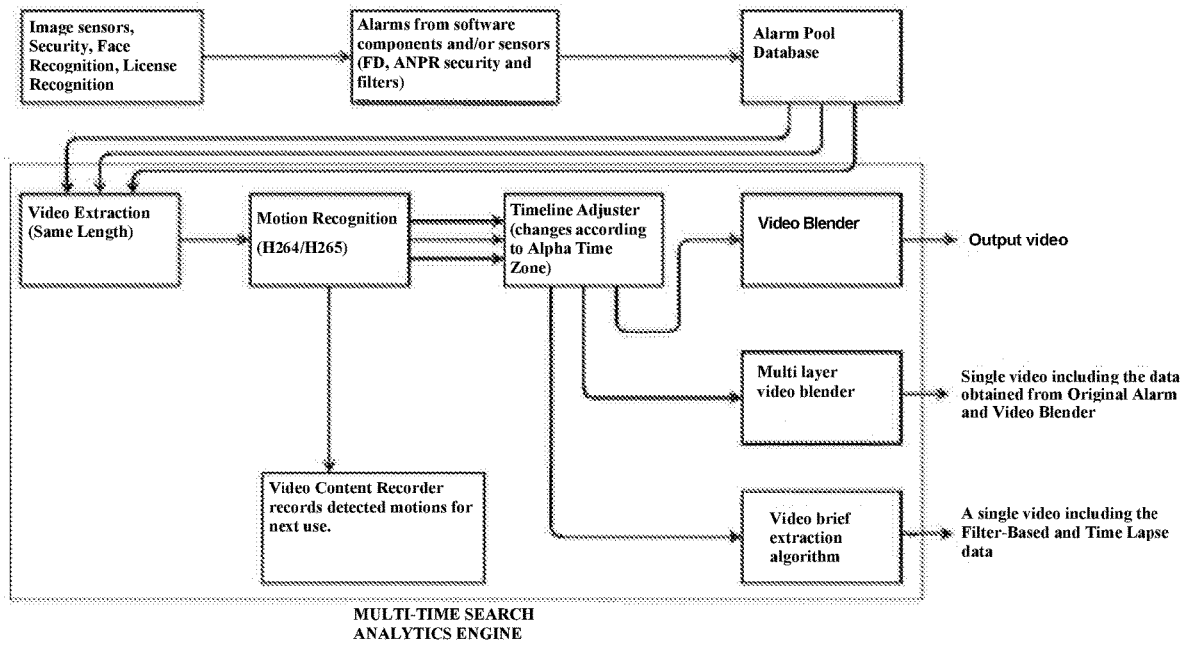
Image sensors, Security, Face Recognition, License Recognition

Alarms from software components and/or sensors (FD, ANPR security and filters)

Alarm Pool Database

Video Extraction (Same Length)

Motion Recognition (H264/H265)

Timeline Adjuster (changes according to Alpha Time Zone)

Video Blender

Output video

Multi layer video blender

Single video including the data obtained from Original Alarm and Video Blender

Video Content Recorder records detected motions for next use.

Video brief extraction algorithm

A single video including the Filter-Based and Time Lapse data

MULTI-TIME SEARCH ANALYTICS ENGINE